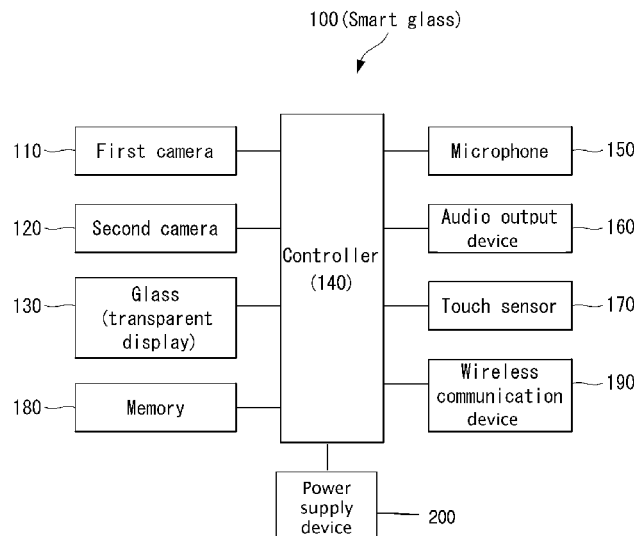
100(Smart glass)

110 First camera

120 Second camera

130 Glass (transparent display)

180 Memory

Controller (140)

Microphone 150

Audio output device 160

Touch sensor 170

Wireless communication device 190

Power supply device 200